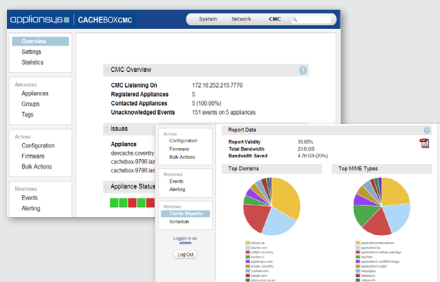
appliansys | CACHEBOXCMC

System Network CMC

Overview
Settings
Statistics

APPLIANCES
Appliances
Groups
Tags

ACTIONS
Configuration
Firmware
Bulk Actions

MONITORING
Events
Alerting

CMC Overview

| | |
|---|---|
| CMC Listening On | 172.16.252.215:7770 |
| Registered Appliances | 5 |
| Contacted Appliances | 5 (100.00%) |
| Unacknowledged Events | 151 events on 5 appliances |

Issues

Appliance
devcache.coventry
cachebox-9796.lan
cachebox-9796.lan

Appliance Status

ACTIONS
Configuration
Firmware
Bulk Actions

MONITORING
Events
Alerting

REPORTING
Cache Reports
Schedule

Logged in as
admin

Log Out

Report Data

| | |
|---|---|
| Report Validity | 35.65% |
| Total Bandwidth | 23.8 GB |
| Bandwidth Saved | 4.76 GB (20%) |

Top Domains

Top MIME Types